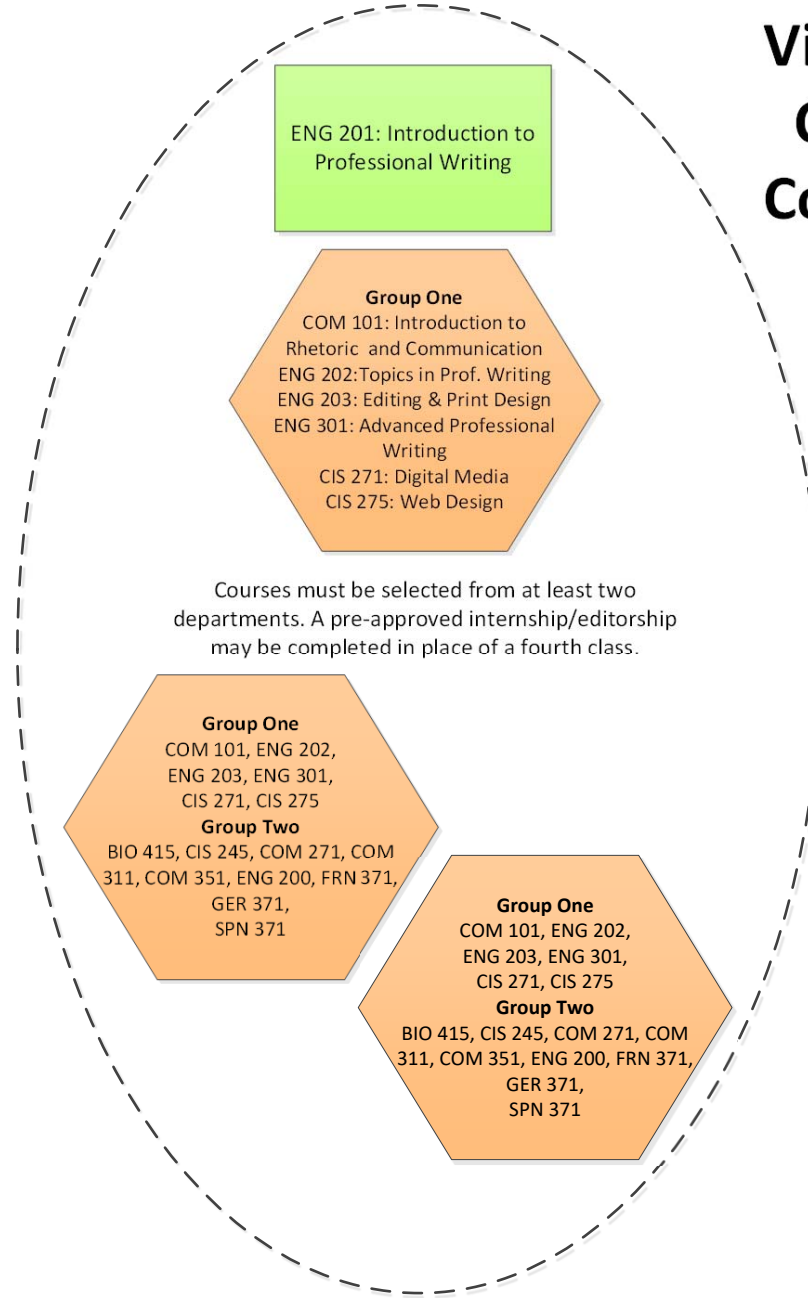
Vi
C
Co

ENG 201: Introduction to Professional Writing

Group One
COM 101: Introduction to Rhetoric and Communication
ENG 202:Topics in Prof. Writing
ENG 203: Editing & Print Design
ENG 301: Advanced Professional Writing
CIS 271: Digital Media
CIS 275: Web Design

Courses must be selected from at least two departments. A pre-approved internship/editorship may be completed in place of a fourth class.

Group One
COM 101, ENG 202, ENG 203, ENG 301, CIS 271, CIS 275
Group Two
BIO 415, CIS 245, COM 271, COM 311, COM 351, ENG 200, FRN 371, GER 371, SPN 371

Group One
COM 101, ENG 202, ENG 203, ENG 301, CIS 271, CIS 275
Group Two
BIO 415, CIS 245, COM 271, COM 311, COM 351, ENG 200, FRN 371, GER 371, SPN 371